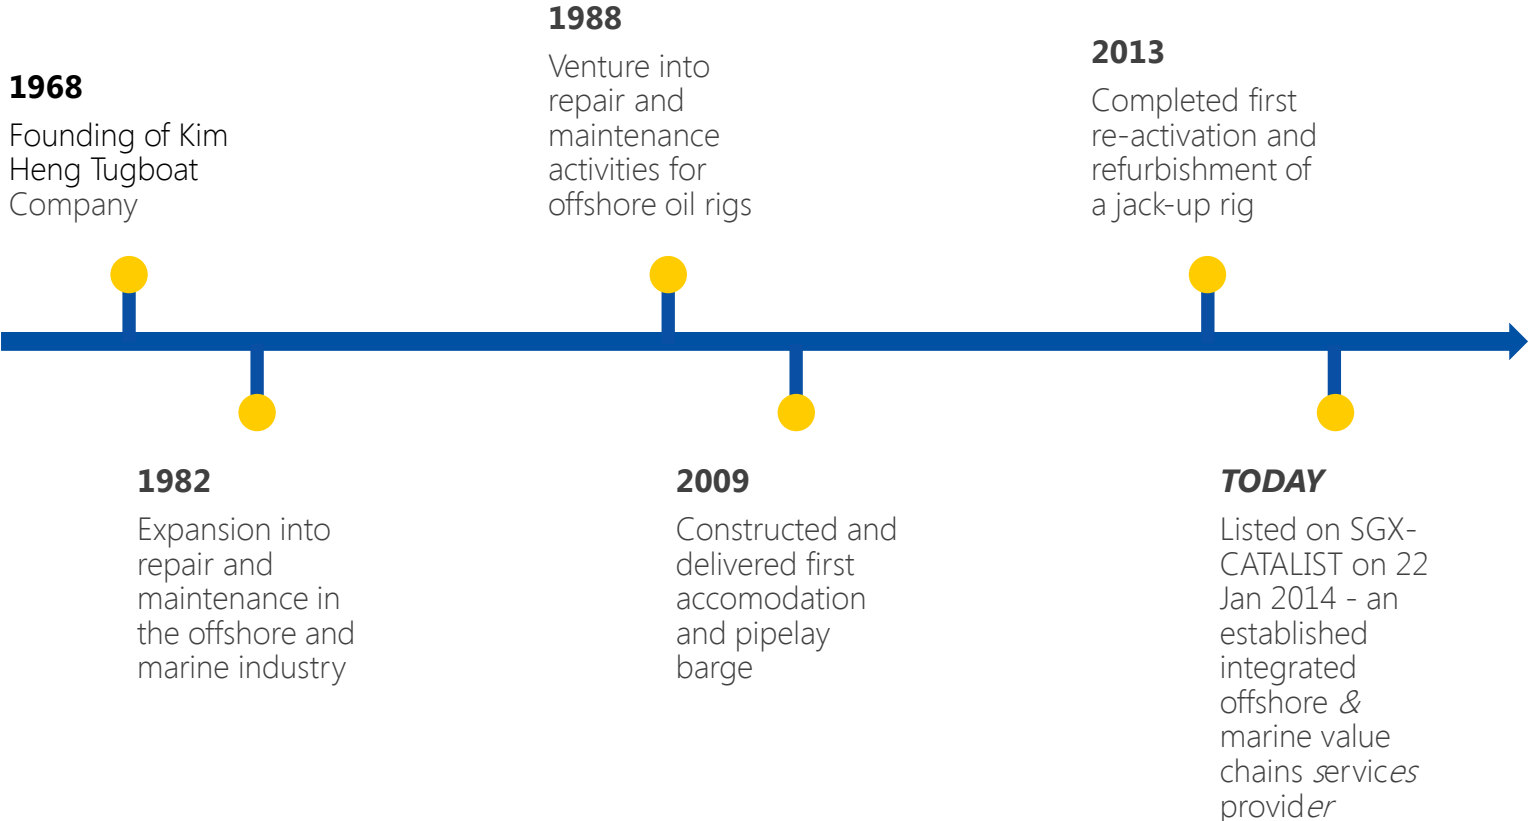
1968
Founding of Kim Heng Tugboat Company

1982
Expansion into repair and maintenance in the offshore and marine industry

1988
Venture into repair and maintenance activities for offshore oil rigs

2009
Constructed and delivered first accomodation and pipelay barge

2013
Completed first re-activation and refurbishment of a jack-up rig

TODAY
Listed on SGX-CATALIST on 22 Jan 2014 - an established integrated offshore & marine value chains services provider